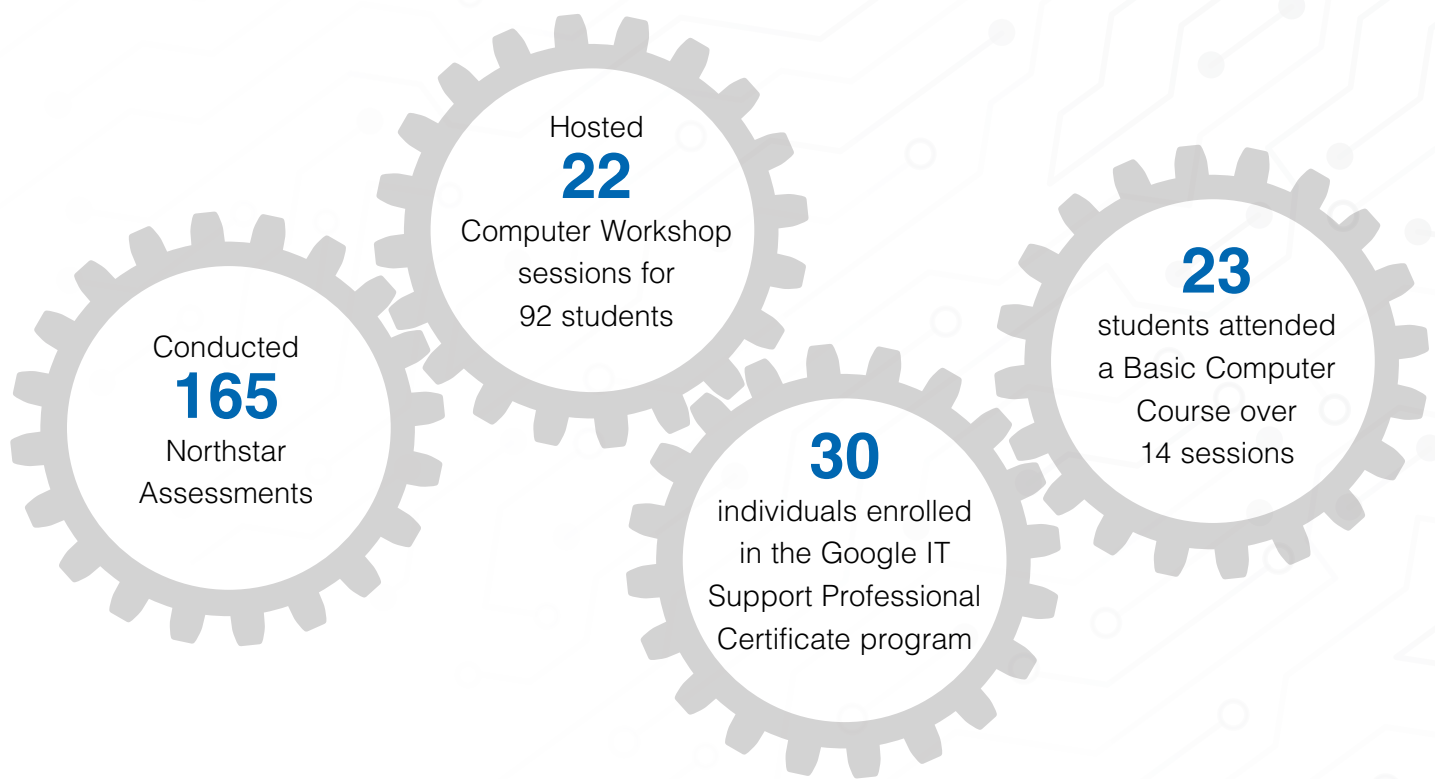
Conducted
165
Northstar Assessments

Hosted
22
Computer Workshop sessions for 92 students

30
individuals enrolled in the Google IT Support Professional Certificate program

23
students attended a Basic Computer Course over 14 sessions